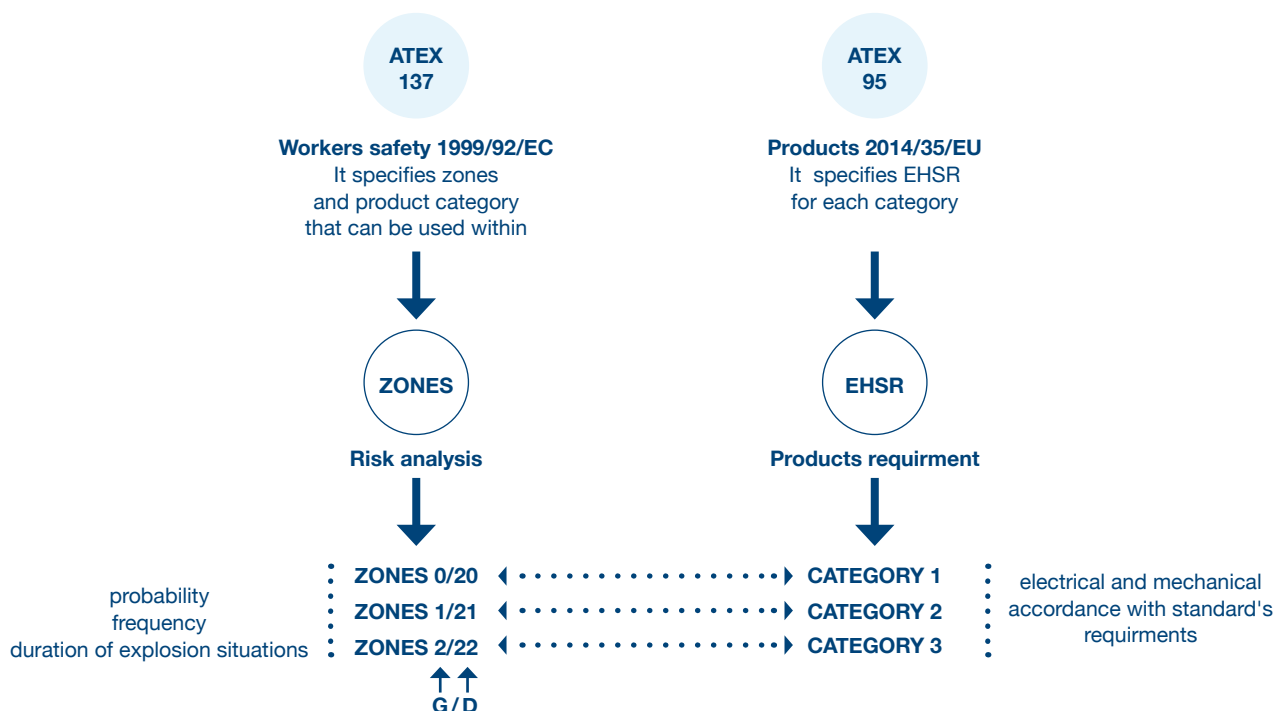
ATEX
137

Workers safety 1999/92/EC
It specifies zones and product category that can be used within

ZONES

Risk analysis

ATEX
95

Products 2014/35/EU
It specifies EHSR for each category

EHSR

Products requirment

probability
frequency
duration of explosion situations

ZONES 0/20
ZONES 1/21
ZONES 2/22

G / D

CATEGORY 1
CATEGORY 2
CATEGORY 3

electrical and mechanical accordance with standard's requirments